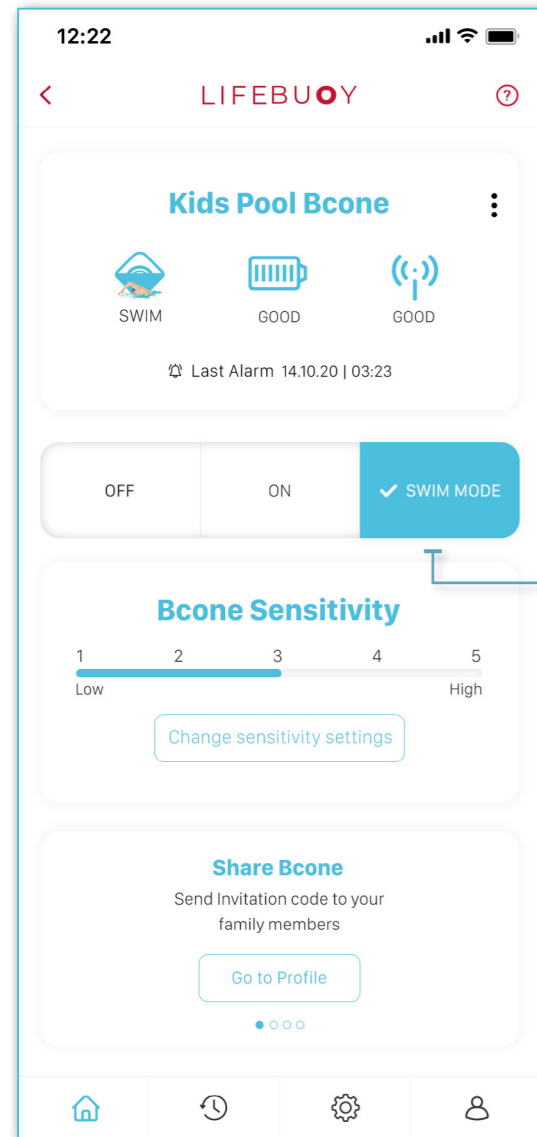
12:22

<

LIFEBUOY

?

Kids Pool Bcone

SWIM

GOOD

GOOD

Last Alarm 14.10.20 | 03:23

OFF

ON

✓ SWIM MODE

Bcone Sensitivity

1 2 3 4 5

Low

High

Change sensitivity settings

Share Bcone

Send Invitation code to your family members

Go to Profile